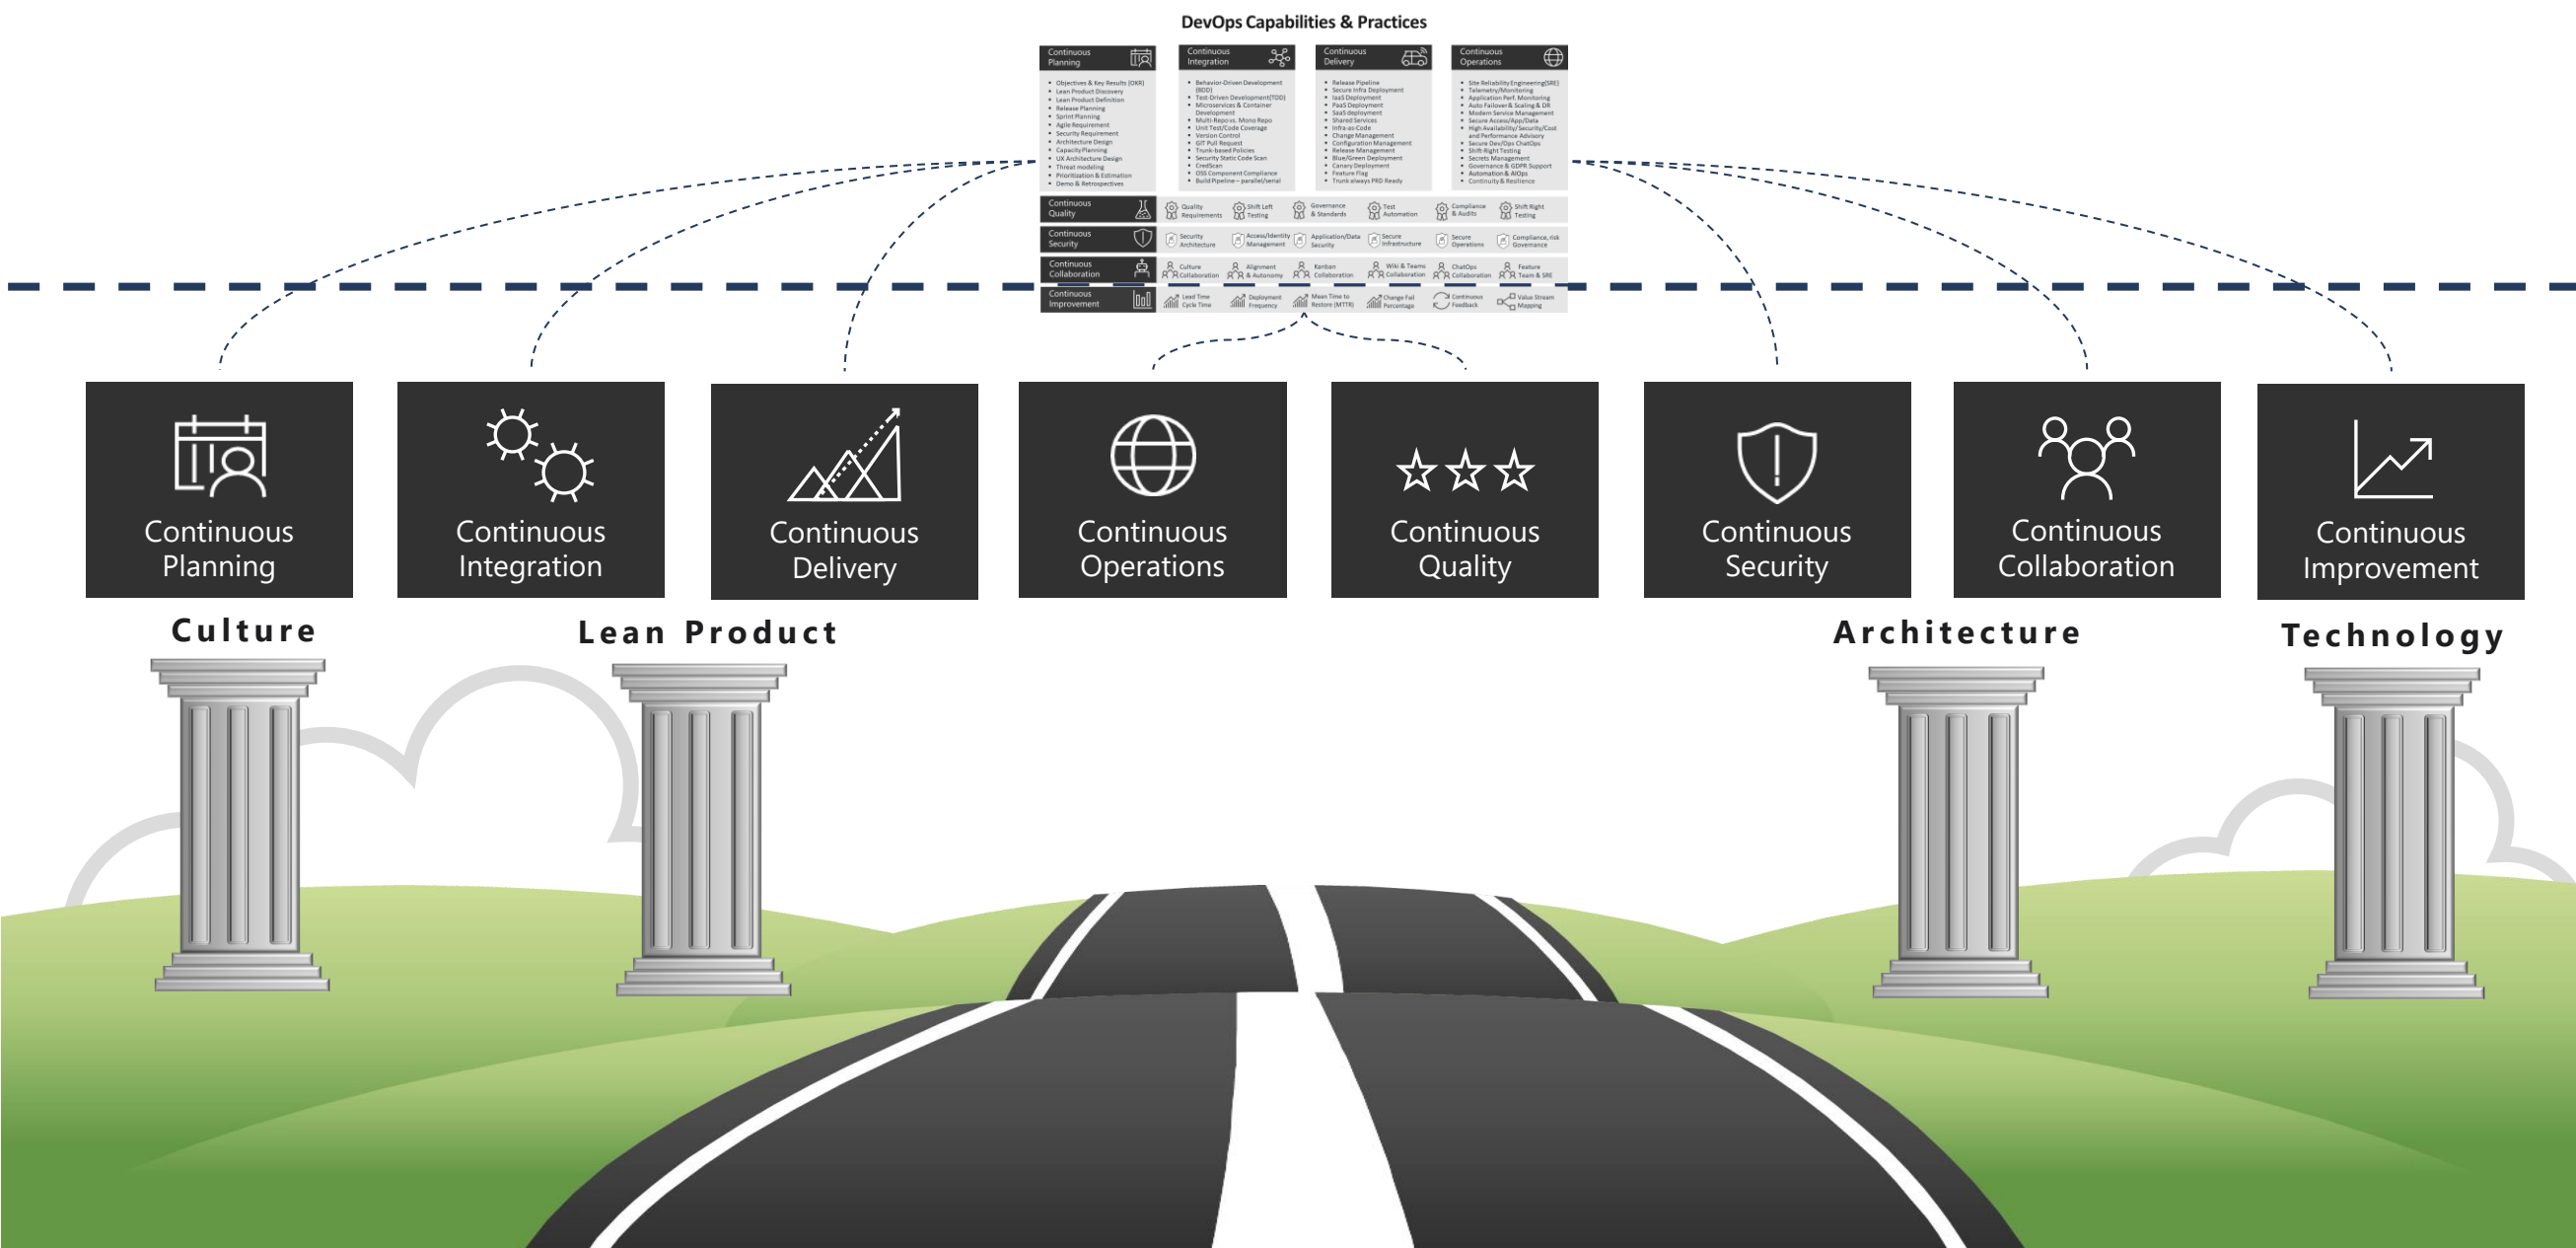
DevOps Capabilities & Practices

Continuous Planning
- Objectives & Key Results (OKR)
- Lean Product Discovery
- Lean Product Definition
- Release Planning
- Sprint Planning
- Agile Requirement
- Security Requirement
- Architecture Design
- Capacity Planning
- UX Architecture Design
- Threat modeling
- Prioritization & Estimation
- Demo & Retrospectives

Continuous Integration
- Behavior-Driven Development (BDD)
- Test-Driven Development (TDD)
- Microservices & Container Development
- Multi-Repo vs. Mono Repo
- Unit Test/Code Coverage
- Version Control
- GIT Pull Request
- Trunk-based Policies
- Security Static Code Scan
- CredScan
- OSS Component Compliance
- Build Pipeline – parallel/serial

Continuous Delivery
- Release Pipeline
- Secure Infra Deployment
- IaaS Deployment
- PaaS Deployment
- SaaS deployment
- Shared Services
- Infra-as-Code
- Change Management
- Configuration Management
- Release Management
- Blue/Green Deployment
- Canary Deployment
- Feature Flag
- Trunk always PRD Ready

Continuous Operations
- Site Reliability Engineering (SRE)
- Telemetry/Monitoring
- Application Perf. Monitoring
- Auto Failover & Scaling & DR
- Modern Service Management
- Secure Access/App/Data
- High Availability/Security/Cost and Performance Advisory
- Secure Dev/Ops ChatOps
- Shift-Right Testing
- Secrets Management
- Governance & GDPR Support
- Automation & AIOps
- Continuity & Resilience

Continuous Quality | Quality Requirements | Shift Left Testing | Governance & Standards | Test Automation | Compliance & Audits | Shift Right Testing

Continuous Security | Security Architecture | Access/Identity Management | Application/Data Security | Secure Infrastructure | Secure Operations | Compliance, risk Governance

Continuous Collaboration | Culture Collaboration | Alignment & Autonomy | Kanban Collaboration | Wiki & Teams Collaboration | ChatOps Collaboration | Feature Team & SRE

Continuous Improvement | Lead Time Cycle Time | Deployment Frequency | Mean Time to Restore (MTTR) | Change Fail Percentage | Continuous Feedback | Value Stream Mapping

Continuous Planning
Continuous Integration
Continuous Delivery
Continuous Operations
Continuous Quality
Continuous Security
Continuous Collaboration
Continuous Improvement

Culture
Lean Product
Architecture
Technology